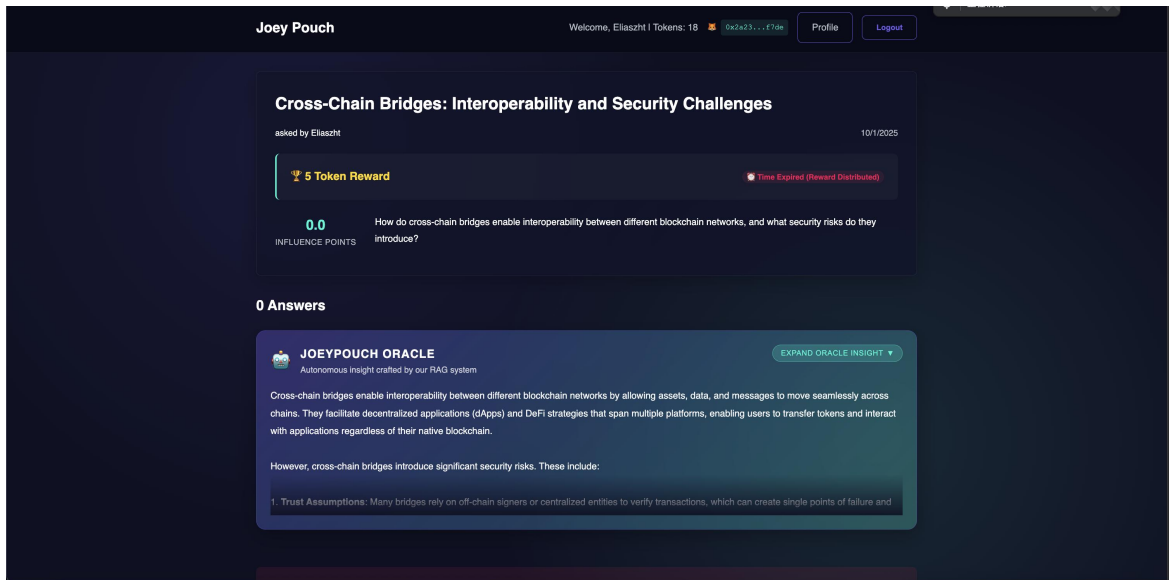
Joey Pouch

Welcome, Eliaszht | Tokens: 18 0x2a23...f7de Profile Logout

Cross-Chain Bridges: Interoperability and Security Challenges

asked by Eliaszht

10/1/2025

🏆 5 Token Reward

⏰ Time Expired (Reward Distributed)

0.0
INFLUENCE POINTS

How do cross-chain bridges enable interoperability between different blockchain networks, and what security risks do they introduce?

0 Answers

JOEYPOUCH ORACLE
Autonomous insight crafted by our RAG system

EXPAND ORACLE INSIGHT ▼

Cross-chain bridges enable interoperability between different blockchain networks by allowing assets, data, and messages to move seamlessly across chains. They facilitate decentralized applications (dApps) and DeFi strategies that span multiple platforms, enabling users to transfer tokens and interact with applications regardless of their native blockchain.

However, cross-chain bridges introduce significant security risks. These include:

1. Trust Assumptions: Many bridges rely on off-chain signers or centralized entities to verify transactions, which can create single points of failure and